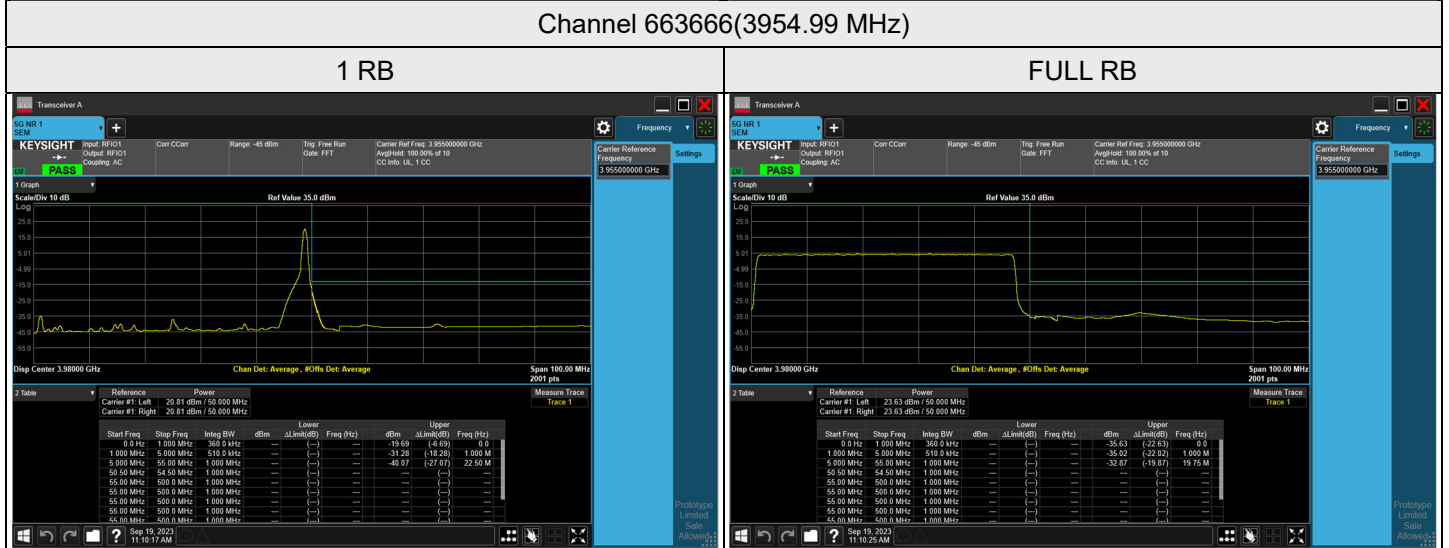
Channel 663666(3954.99 MHz)

| 1 RB | FULL RB |
|---|---|

Transceiver A

5G NR 1 SEM

KEYSIGHT Input: RFIO1 Output: RFIO1 Coupling: AC Corr CCorr Range: -45 dBm Trig: Free Run Gate: FFT Carrier Ref Freq: 3.955000000 GHz Avg|Hold: 100.00% of 10 CC Info: UL, 1 CC

LXI PASS

Frequency

Carrier Reference Frequency 3.955000000 GHz

Settings

1 Graph

Scale/Div 10 dB Ref Value 35.0 dBm

Log

25.0
15.0
5.01
-4.99
-15.0
-25.0
-35.0
-45.0
-55.0

Disp Center 3.98000 GHz Chan Det: Average , #Offs Det: Average Span 100.00 MHz 2001 pts

2 Table

| Reference | Power |
|---|---|
| Carrier #1: Left | 20.81 dBm / 50.000 MHz |
| Carrier #1: Right | 20.81 dBm / 50.000 MHz |

Measure Trace Trace 1

| Start Freq | Stop Freq | Integ BW | Lower dBm | Lower ΔLimit(dB) | Lower Freq (Hz) | Upper dBm | Upper ΔLimit(dB) | Upper Freq (Hz) |
|---|---|---|---|---|---|---|---|---|
| 0.0 Hz | 1.000 MHz | 360.0 kHz | --- | (---) | --- | -19.69 | (-6.69) | 0.0 |
| 1.000 MHz | 5.000 MHz | 510.0 kHz | --- | (---) | --- | -31.28 | (-18.28) | 1.000 M |
| 5.000 MHz | 55.00 MHz | 1.000 MHz | --- | (---) | --- | -40.07 | (-27.07) | 22.50 M |
| 50.50 MHz | 54.50 MHz | 1.000 MHz | --- | (---) | --- | --- | (---) | --- |
| 55.00 MHz | 500.0 MHz | 1.000 MHz | --- | (---) | --- | --- | (---) | --- |
| 55.00 MHz | 500.0 MHz | 1.000 MHz | --- | (---) | --- | --- | (---) | --- |
| 55.00 MHz | 500.0 MHz | 1.000 MHz | --- | (---) | --- | --- | (---) | --- |
| 55.00 MHz | 500.0 MHz | 1.000 MHz | --- | (---) | --- | --- | (---) | --- |
| 55.00 MHz | 500.0 MHz | 1.000 MHz | | | | | | |

Sep 19, 2023 11:10:17 AM

Transceiver A

5G NR 1 SEM

KEYSIGHT Input: RFIO1 Output: RFIO1 Coupling: AC Corr CCorr Range: -45 dBm Trig: Free Run Gate: FFT Carrier Ref Freq: 3.955000000 GHz Avg|Hold: 100.00% of 10 CC Info: UL, 1 CC

LXI PASS

Frequency

Carrier Reference Frequency 3.955000000 GHz

Settings

1 Graph

Scale/Div 10 dB Ref Value 35.0 dBm

Log

25.0
15.0
5.01
-4.99
-15.0
-25.0
-35.0
-45.0
-55.0

Disp Center 3.98000 GHz Chan Det: Average , #Offs Det: Average Span 100.00 MHz 2001 pts

2 Table

| Reference | Power |
|---|---|
| Carrier #1: Left | 23.63 dBm / 50.000 MHz |
| Carrier #1: Right | 23.63 dBm / 50.000 MHz |

Measure Trace Trace 1

| Start Freq | Stop Freq | Integ BW | Lower dBm | Lower ΔLimit(dB) | Lower Freq (Hz) | Upper dBm | Upper ΔLimit(dB) | Upper Freq (Hz) |
|---|---|---|---|---|---|---|---|---|
| 0.0 Hz | 1.000 MHz | 360.0 kHz | --- | (---) | --- | -35.63 | (-22.63) | 0.0 |
| 1.000 MHz | 5.000 MHz | 510.0 kHz | --- | (---) | --- | -35.02 | (-22.02) | 1.000 M |
| 5.000 MHz | 55.00 MHz | 1.000 MHz | --- | (---) | --- | -32.87 | (-19.87) | 19.75 M |
| 50.50 MHz | 54.50 MHz | 1.000 MHz | --- | (---) | --- | --- | (---) | --- |
| 55.00 MHz | 500.0 MHz | 1.000 MHz | --- | (---) | --- | --- | (---) | --- |
| 55.00 MHz | 500.0 MHz | 1.000 MHz | --- | (---) | --- | --- | (---) | --- |
| 55.00 MHz | 500.0 MHz | 1.000 MHz | --- | (---) | --- | --- | (---) | --- |
| 55.00 MHz | 500.0 MHz | 1.000 MHz | --- | (---) | --- | --- | (---) | --- |
| 55.00 MHz | 500.0 MHz | 1.000 MHz | | | | | | |

Prototype Limited Sale Allowed

Sep 19, 2023 11:10:25 AM